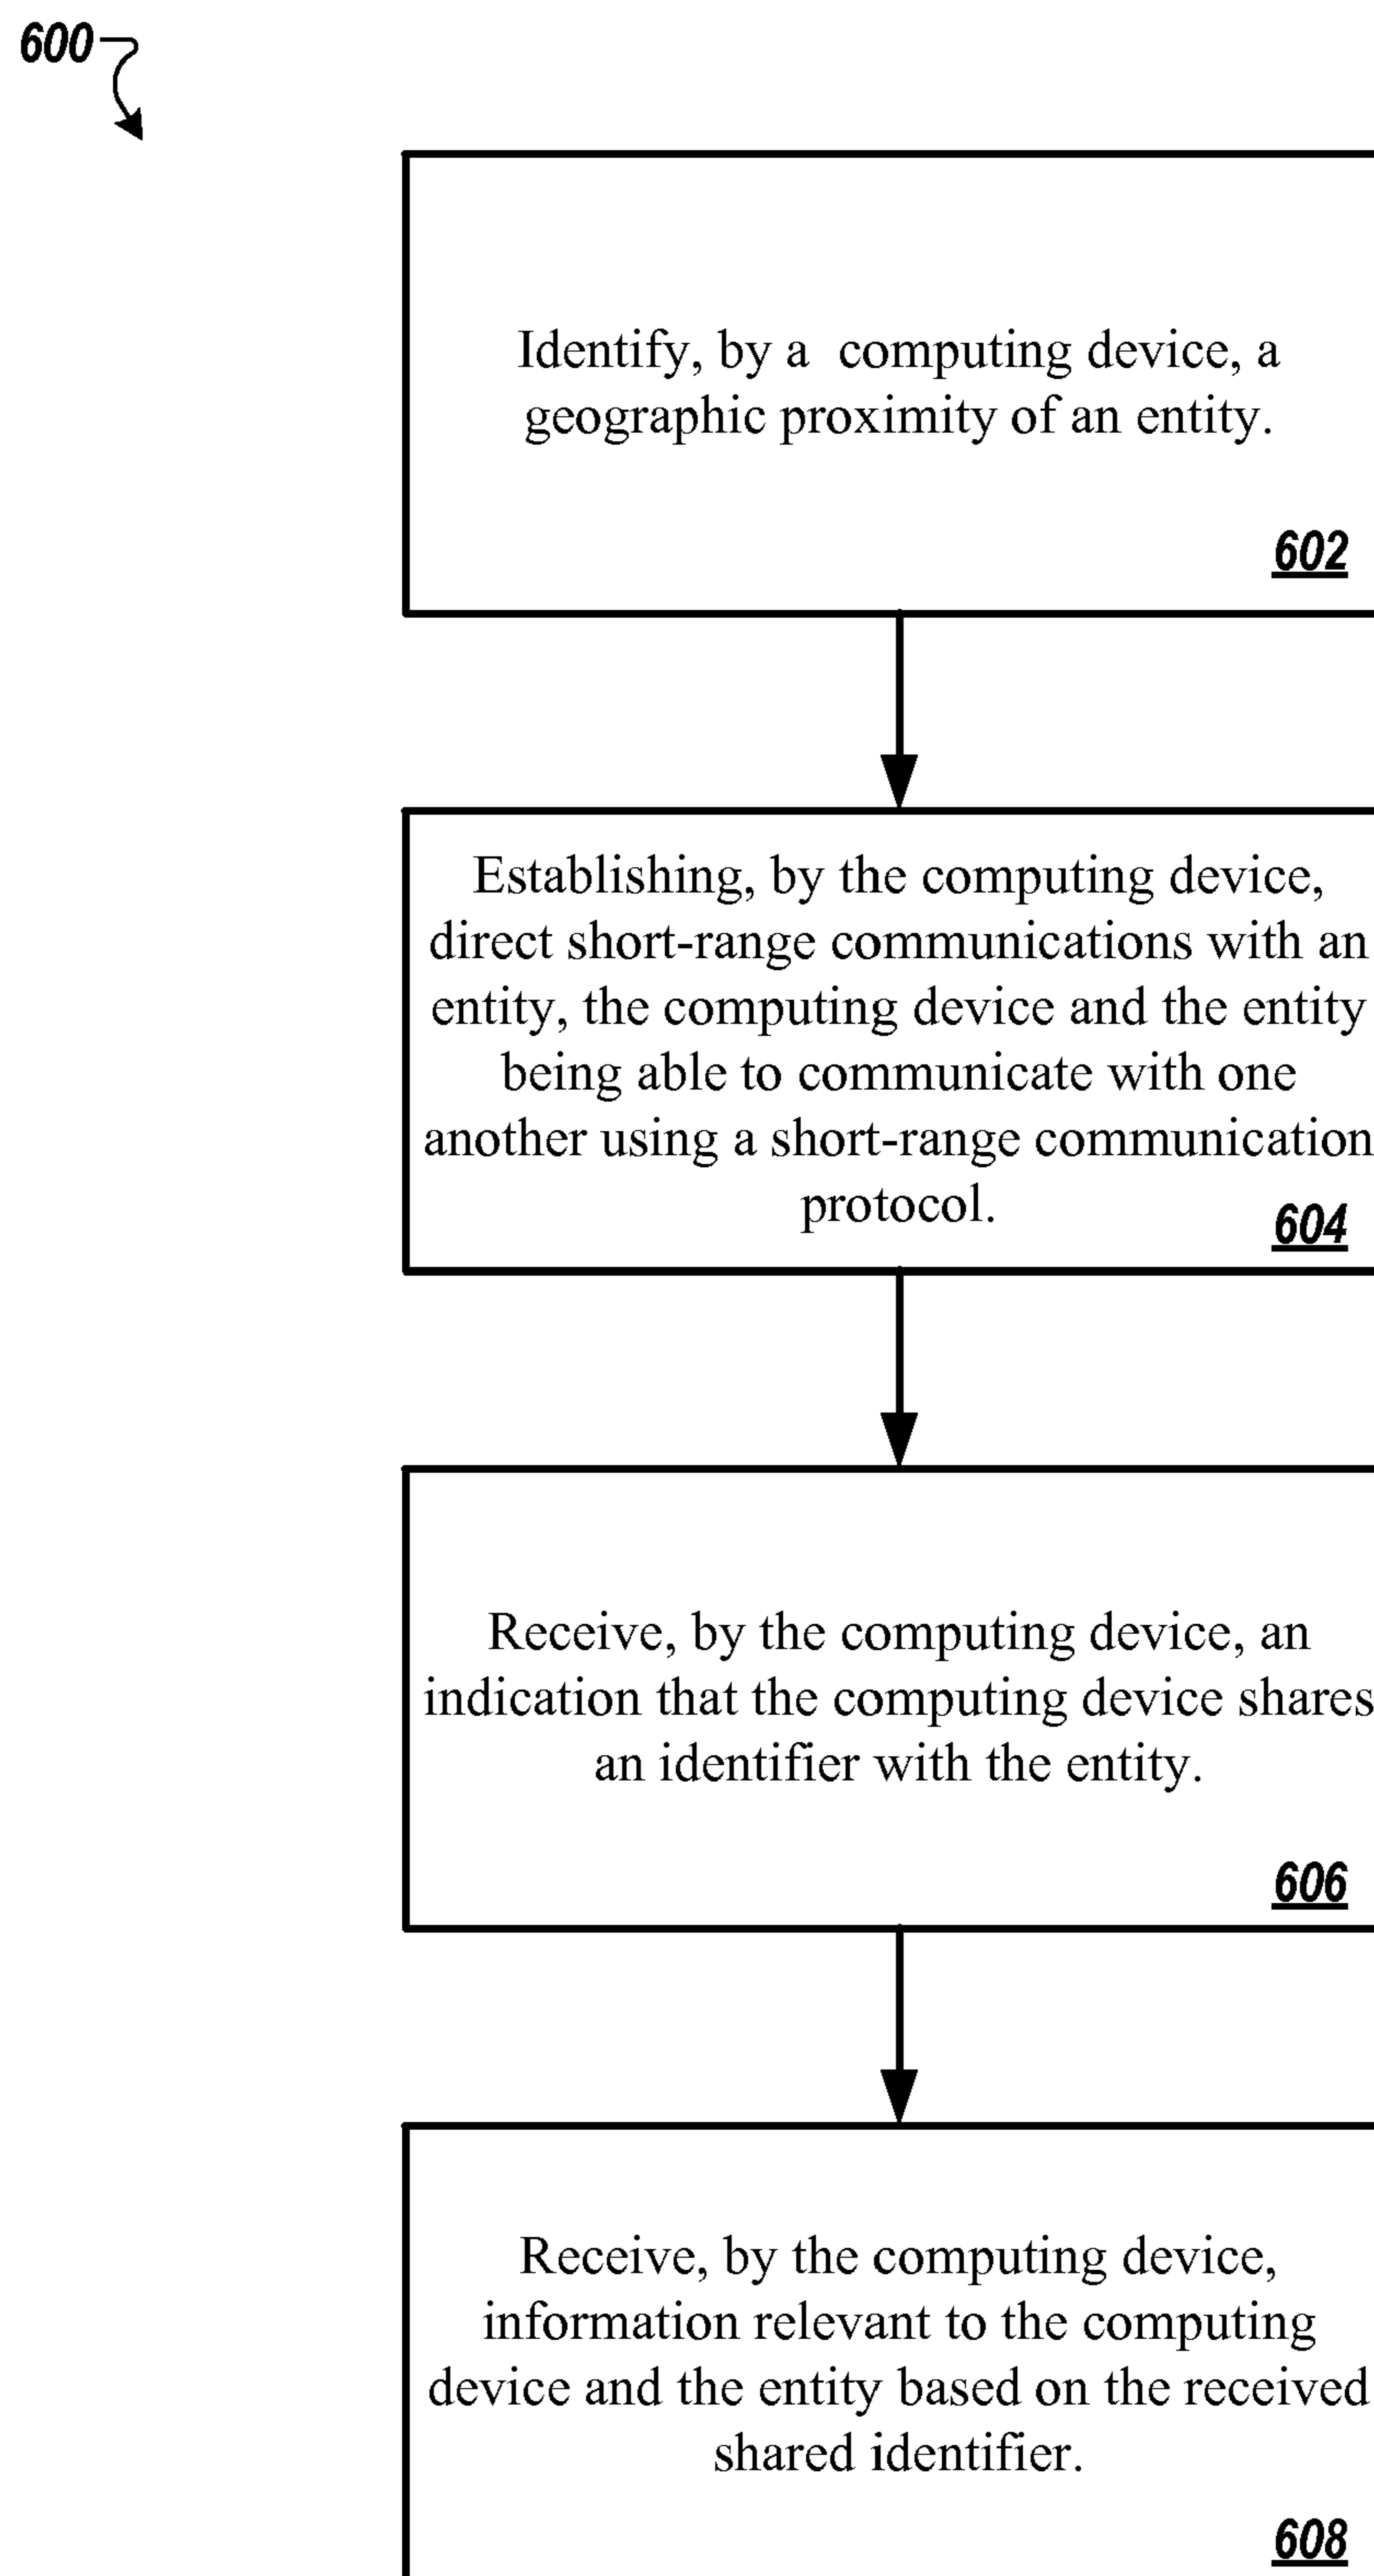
600

Identify, by a computing device, a geographic proximity of an entity.

602

Establishing, by the computing device, direct short-range communications with an entity, the computing device and the entity being able to communicate with one another using a short-range communication protocol.

604

Receive, by the computing device, an indication that the computing device shares an identifier with the entity.

606

Receive, by the computing device, information relevant to the computing device and the entity based on the received shared identifier.

608